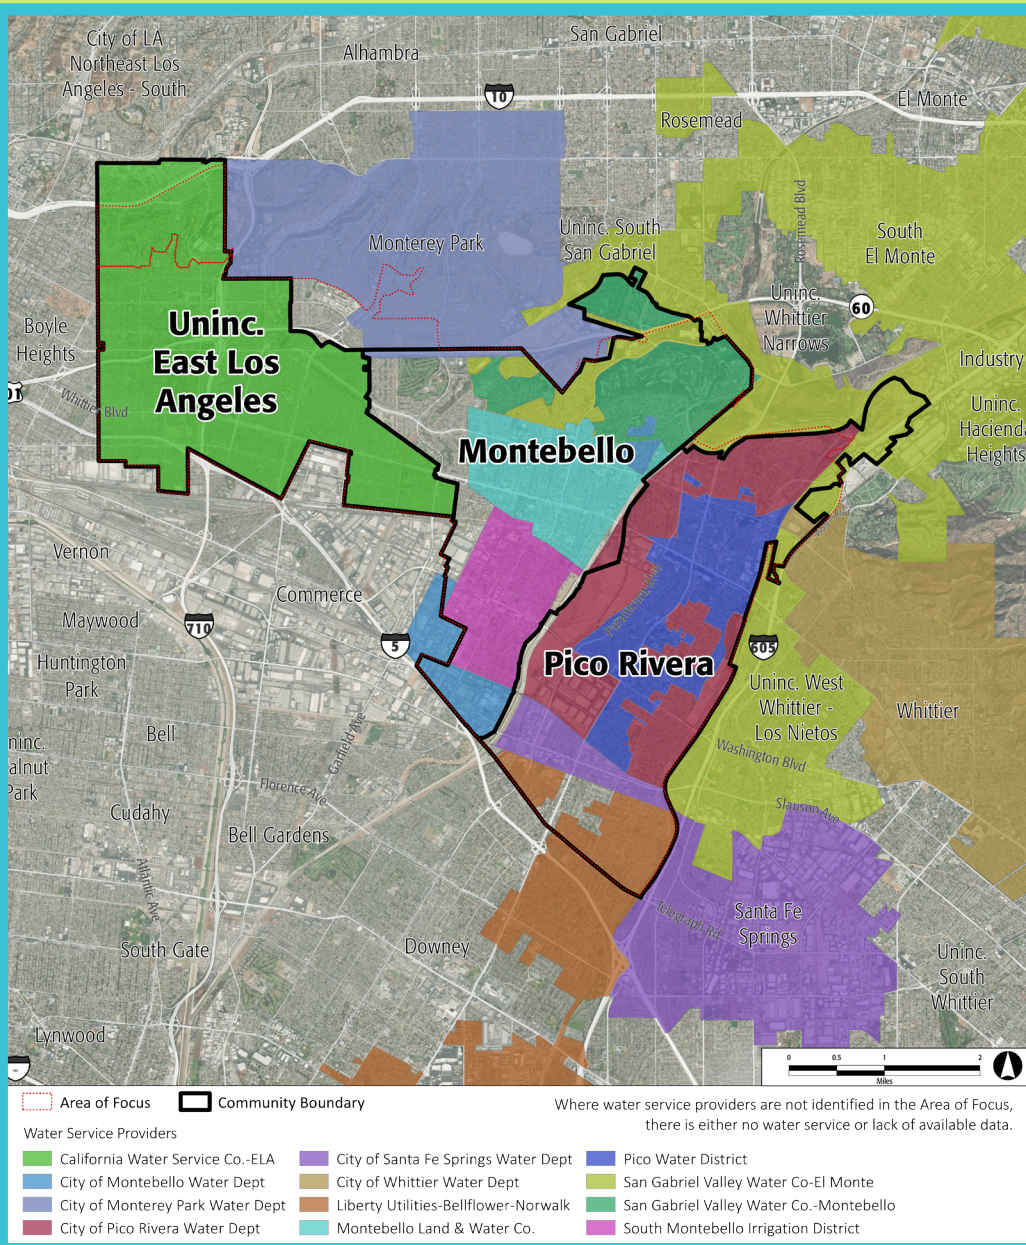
City of LA Northeast Los Angeles - South

Alhambra

San Gabriel

10

El Monte

Rosemead

Monterey Park

Uninc. South San Gabriel

Rosemead Blvd

South El Monte

Uninc. Whittier Narrows

60

Industry

Boyle Heights

Uninc. East Los Angeles

Whittier Blvd

Montebello

Uninc. Hacienda Heights

Vernon

Commerce

Maywood

710

5

Huntington Park

Pico Rivera

605

Uninc. West Whittier - Los Nietos

Whittier

Bell

Uninc. Walnut Park

Garfield Ave

Washington Blvd

Florence Ave

Cudahy

Slauson Ave

Bell Gardens

Atlantic Ave

Telegraph Rd

Santa Fe Springs

Uninc. South Whittier

South Gate

Downey

Lynwood

0 0.5 1 2

Miles

Area of Focus

Community Boundary

Where water service providers are not identified in the Area of Focus, there is either no water service or lack of available data.

Water Service Providers

California Water Service Co.-ELA

City of Montebello Water Dept

City of Monterey Park Water Dept

City of Pico Rivera Water Dept

City of Santa Fe Springs Water Dept

City of Whittier Water Dept

Liberty Utilities-Bellflower-Norwalk

Montebello Land & Water Co.

Pico Water District

San Gabriel Valley Water Co-El Monte

San Gabriel Valley Water Co.-Montebello

South Montebello Irrigation District